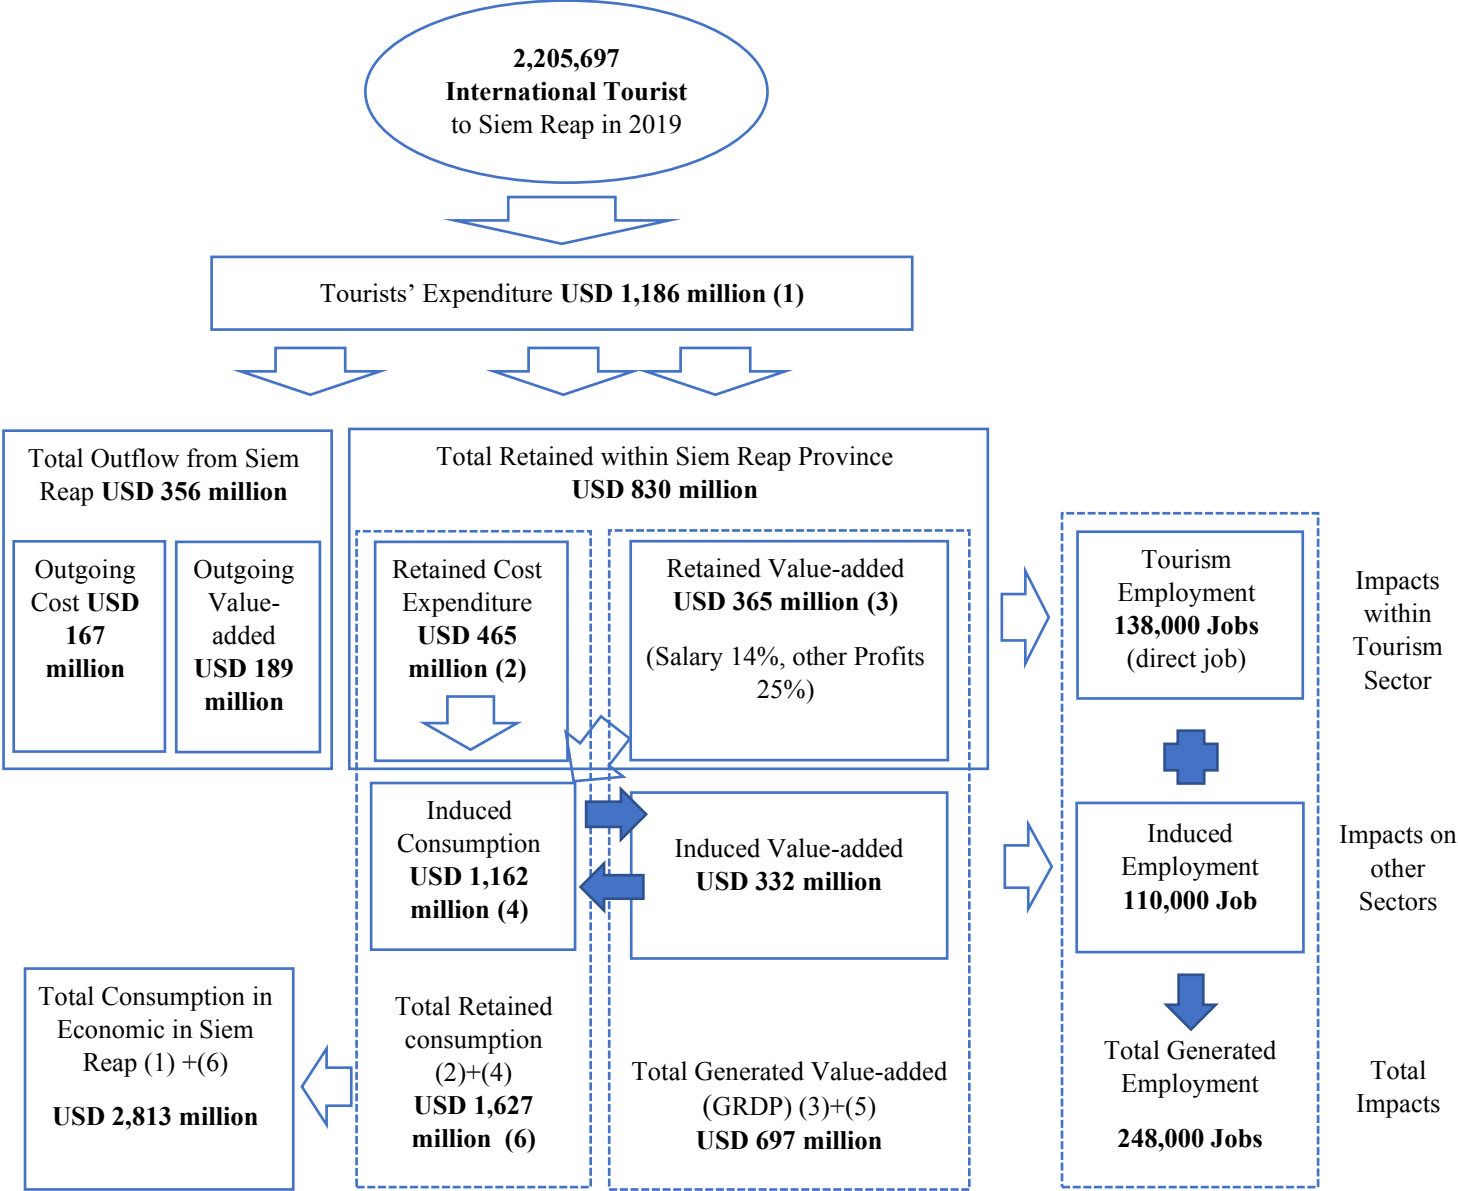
2,205,697
International Tourist
to Siem Reap in 2019

Tourists' Expenditure USD 1,186 million (1)

Total Outflow from Siem Reap USD 356 million

Outgoing Cost USD 167 million

Outgoing Value-added USD 189 million

Total Retained within Siem Reap Province
USD 830 million

Retained Cost Expenditure USD 465 million (2)

Retained Value-added USD 365 million (3)

(Salary 14%, other Profits 25%)

Induced Consumption USD 1,162 million (4)

Induced Value-added USD 332 million

Total Retained consumption (2)+(4) USD 1,627 million (6)

Total Generated Value-added (GRDP) (3)+(5) USD 697 million

Total Consumption in Economic in Siem Reap (1) +(6)

USD 2,813 million

Tourism Employment 138,000 Jobs (direct job)

Induced Employment 110,000 Job

Total Generated Employment

248,000 Jobs

Impacts within Tourism Sector

Impacts on other Sectors

Total Impacts